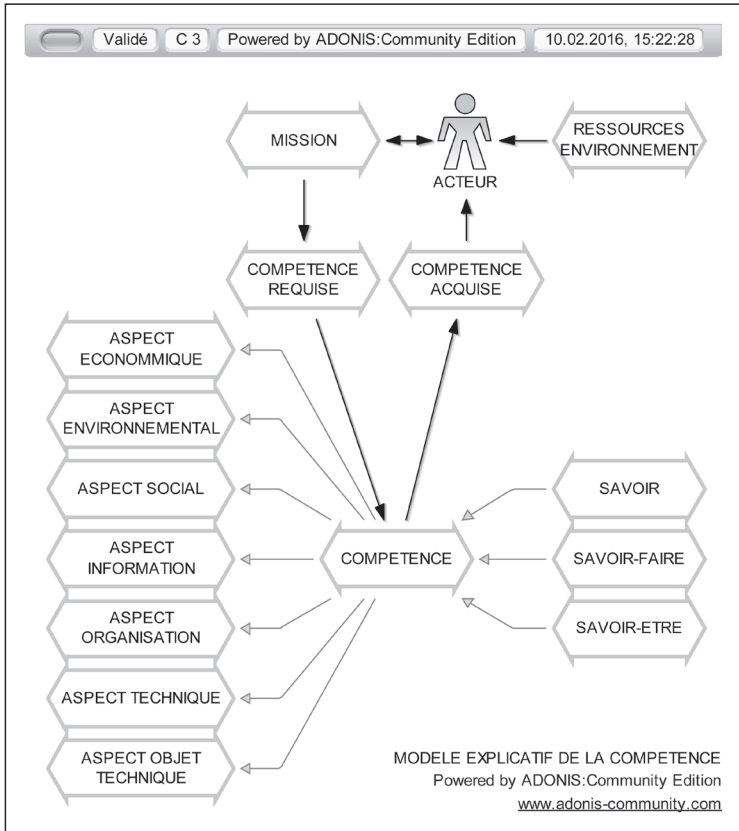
Validé | C 3 | Powered by ADONIS:Community Edition | 10.02.2016, 15:22:28

MISSION

ACTEUR

RESSOURCES ENVIRONNEMENT

COMPETENCE REQUISE

COMPETENCE ACQUISE

ASPECT ECONOMMIQUE

ASPECT ENVIRONNEMENTAL

ASPECT SOCIAL

ASPECT INFORMATION

ASPECT ORGANISATION

ASPECT TECHNIQUE

ASPECT OBJET TECHNIQUE

COMPETENCE

SAVOIR

SAVOIR-FAIRE

SAVOIR-ETRE

MODELE EXPLICATIF DE LA COMPETENCE
Powered by ADONIS:Community Edition
www.adonis-community.com